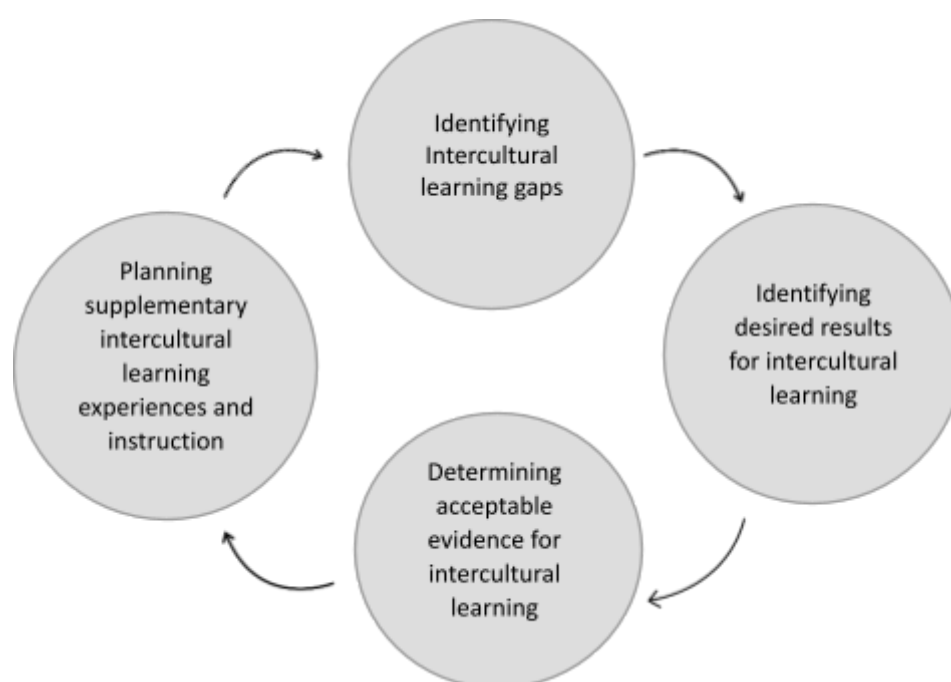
Identifying Intercultural learning gaps

Identifying desired results for intercultural learning

Determining acceptable evidence for intercultural learning

Planning supplementary intercultural learning experiences and instruction